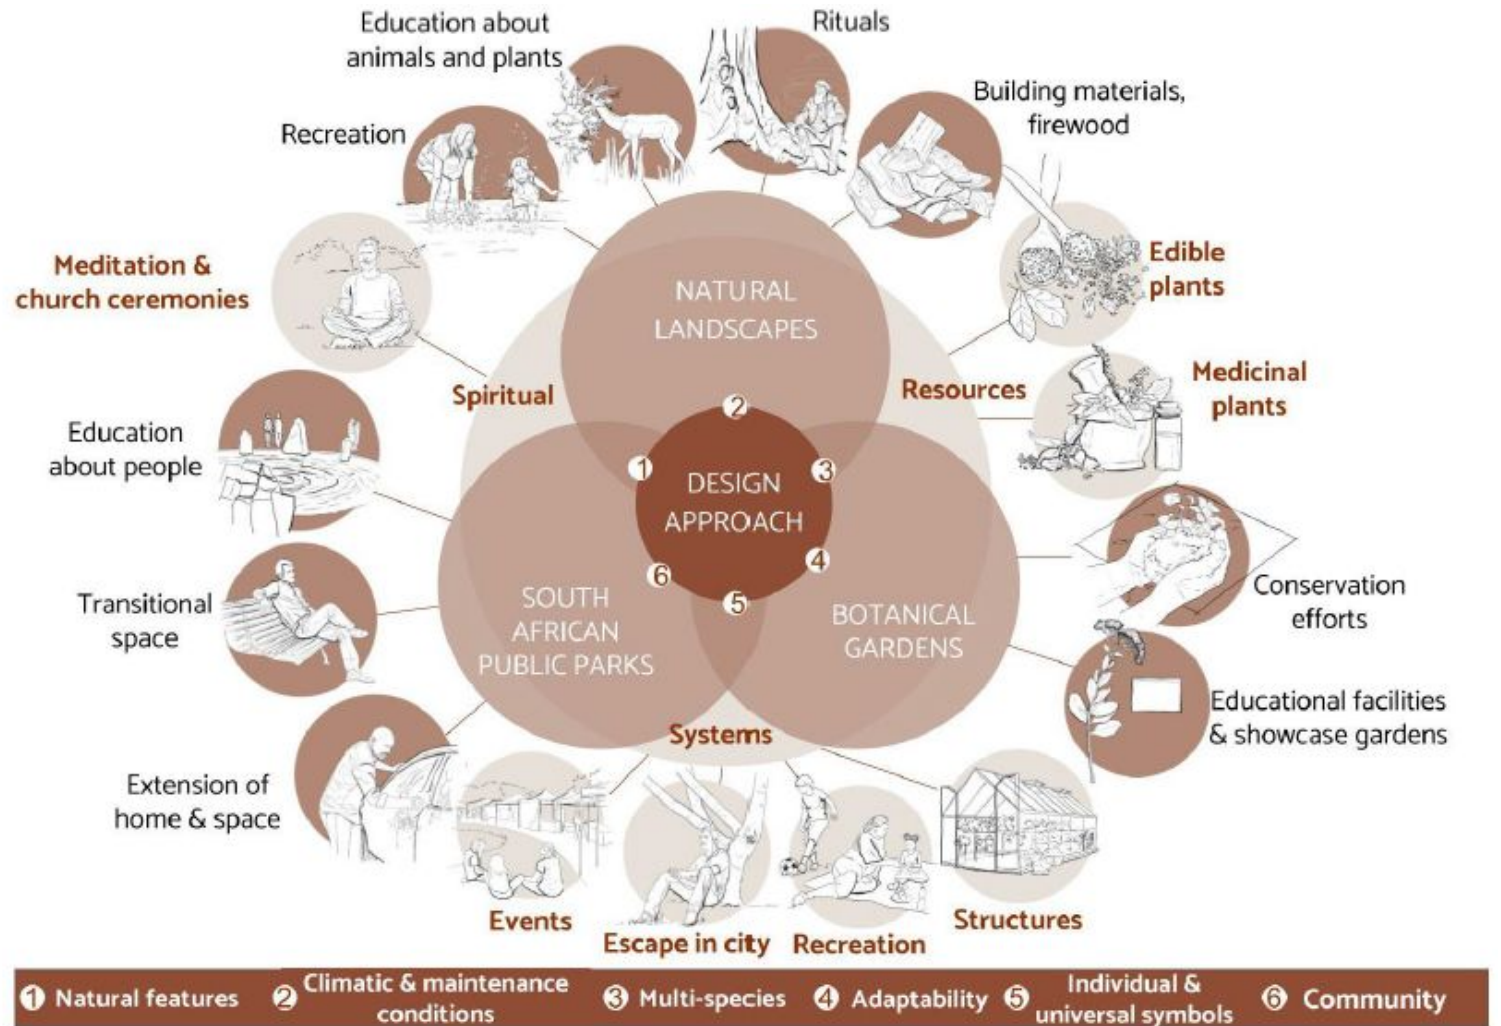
Education about animals and plants

Rituals

Building materials, firewood

Recreation

Edible plants

Meditation & church ceremonies

NATURAL LANDSCAPES

Spiritual

Resources

Medicinal plants

Education about people

1 2 3 4 5 6

DESIGN APPROACH

Conservation efforts

Transitional space

SOUTH AFRICAN PUBLIC PARKS

BOTANICAL GARDENS

Educational facilities & showcase gardens

Systems

Extension of home & space

Events

Escape in city

Recreation

Structures

1 Natural features 2 Climatic & maintenance conditions 3 Multi-species 4 Adaptability 5 Individual & universal symbols 6 Community